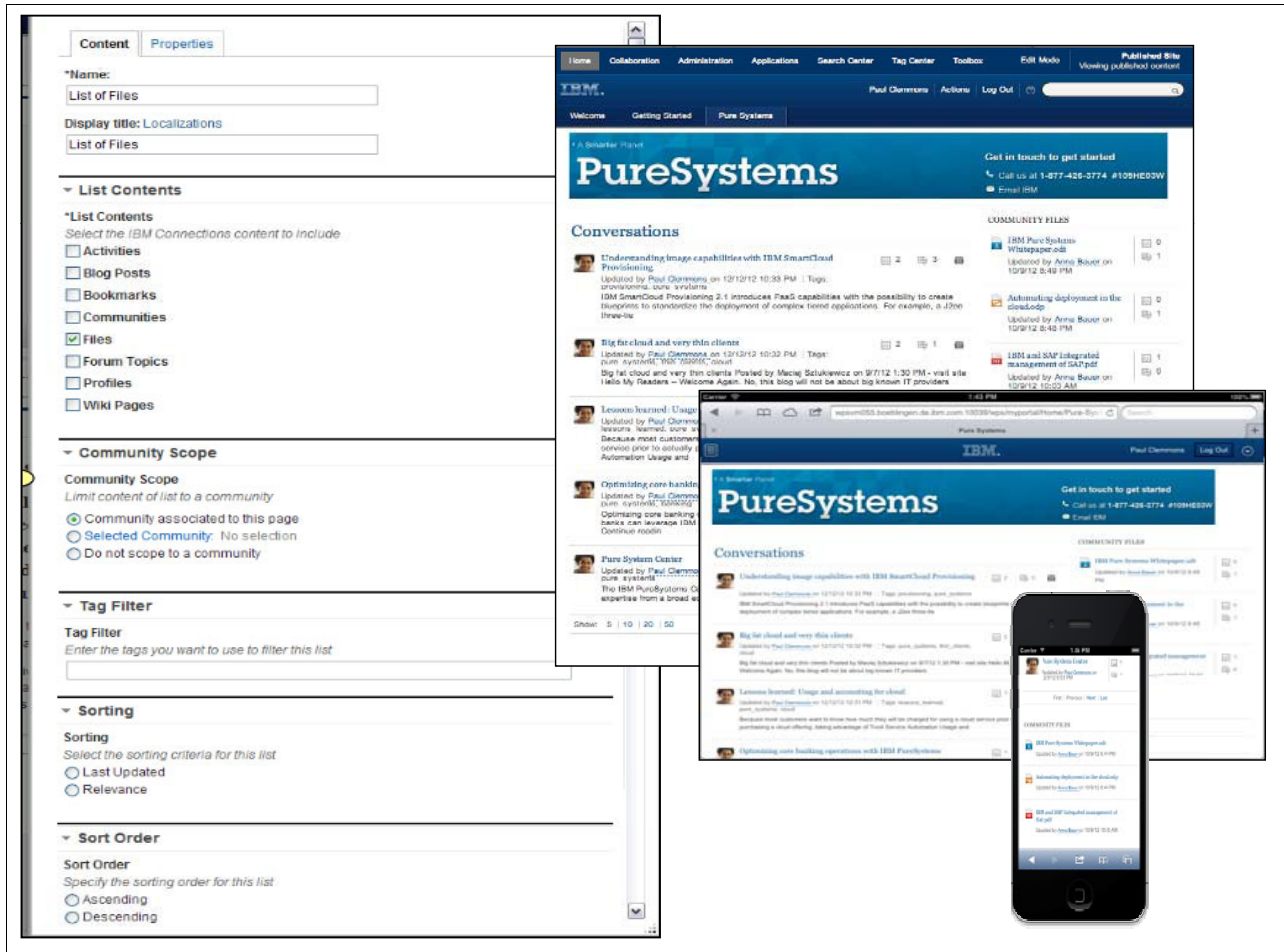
Content | Properties

*Name:
List of Files
Display title: Localizations
List of Files

List Contents
*List Contents
Select the IBM Connections content to include
Activities
Blog Posts
Bookmarks
Communities
Files
Forum Topics
Profiles
Wiki Pages

Community Scope
Community Scope
Limit content of list to a community
Community associated to this page
Selected Community: No selection
Do not scope to a community

Tag Filter
Tag Filter
Enter the tags you want to use to filter this list

Sorting
Sorting
Select the sorting criteria for this list
Last Updated
Relevance

Sort Order
Sort Order
Specify the sorting order for this list
Ascending
Descending

Home Collaboration Administration Applications Search Center Tag Center Toolbox Edit Mode Published Site Viewing published content
IBM. Paul Clemmons | Actions | Log Out
Welcome Getting Started Pure Systems
A Smarter Planet
PureSystems
Get in touch to get started
Call us at 1-877-426-3774 #109HE03W
Email IBM

Conversations
Understanding image capabilities with IBM SmartCloud Provisioning
Updated by Paul Clemmons on 12/12/12 10:33 PM | Tags: provisioning, pure_systems
IBM SmartCloud Provisioning 2.1 introduces PaaS capabilities with the possibility to create blueprints to standardize the deployment of complex tiered applications. For example, a J2ee three-tie
Big fat cloud and very thin clients
Updated by Paul Clemmons on 12/12/12 10:32 PM | Tags: pure_systems, thin_clients, cloud
Big fat cloud and very thin clients Posted by Maciej Szlukiewicz on 9/7/12 1:30 PM - visit site Hello My Readers -- Welcome Again. No, this blog will not be about big known IT providers
Lessons learned: Usage
Updated by Paul Clemmons
lessons_learned, pure_sy
Because most customers
service prior to actually p
Automation Usage and
Optimizing core banking
Updated by Paul Clemmons
pure_systems, banking
Optimizing core banking
banks can leverage IBM
Continue readin
Pure System Center
Updated by Paul Clemmons
pure_systems
The IBM PureSystems C
expertise from a broad ec
Show 5 | 10 | 20 | 50

COMMUNITY FILES
IBM Pure Systems Whitepaper.odt
Updated by Anne Bauer on 10/9/12 8:49 PM
Automating deployment in the cloud.odp
Updated by Anne Bauer on 10/9/12 8:48 PM
IBM and SAP Integrated management of SAP.pdf
Updated by Anne Bauer on 10/9/12 10:03 AM

Carrier 1:43 PM 100%
wpsvm055.boeblingen.de.ibm.com:10039/wps/myportal/Home/Pure-Sys Search
Pure Systems
IBM. Paul Clemmons Log Out
A Smarter Planet
PureSystems
Get in touch to get started
Call us at 1-877-426-3774 #109HE03W
Email IBM
Conversations
Understanding image capabilities with IBM SmartCloud Provisioning
Big fat cloud and very thin clients
Lessons learned: Usage and accounting for cloud
Optimizing core banking operations with IBM PureSystems
COMMUNITY FILES
IBM Pure Systems Whitepaper.odt

Carrier 1:28 PM
Pure System Center
First | Previous | Next | Last
COMMUNITY FILES
IBM Pure Systems Whitepaper.odt
Automating deployment in the cloud.odp
IBM and SAP Integrated management of SAP.pdf